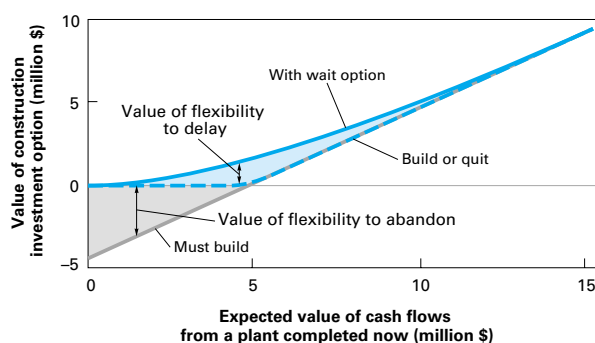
Value of construction investment option (million $)

10

5

0

−5

0

5

10

15

With wait option

Value of flexibility to delay

Build or quit

Value of flexibility to abandon

Must build

Expected value of cash flows from a plant completed now (million $)